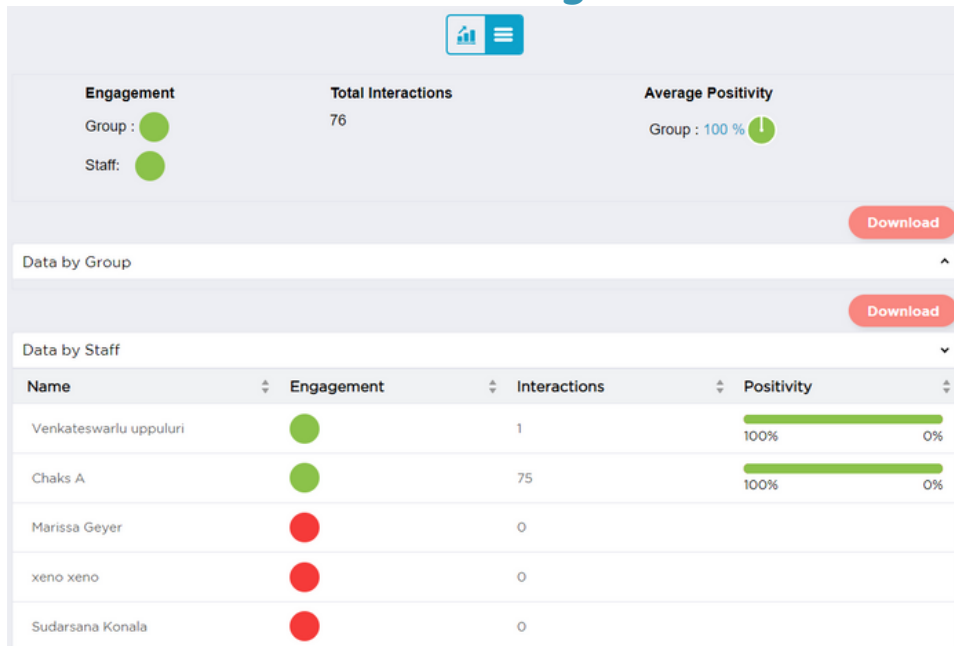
Engagement
Group :
Staff:

Total Interactions
76

Average Positivity
Group : 100 %

Download

Data by Group

Download

Data by Staff

| Name | Engagement | Interactions | Positivity |
|---|---|---|---|
| Venkateswarlu uppuluri | | 1 | 100% 0% |
| Chaks A | | 75 | 100% 0% |
| Marissa Geyer | | 0 | |
| xeno xeno | | 0 | |
| Sudarsana Konala | | 0 | |